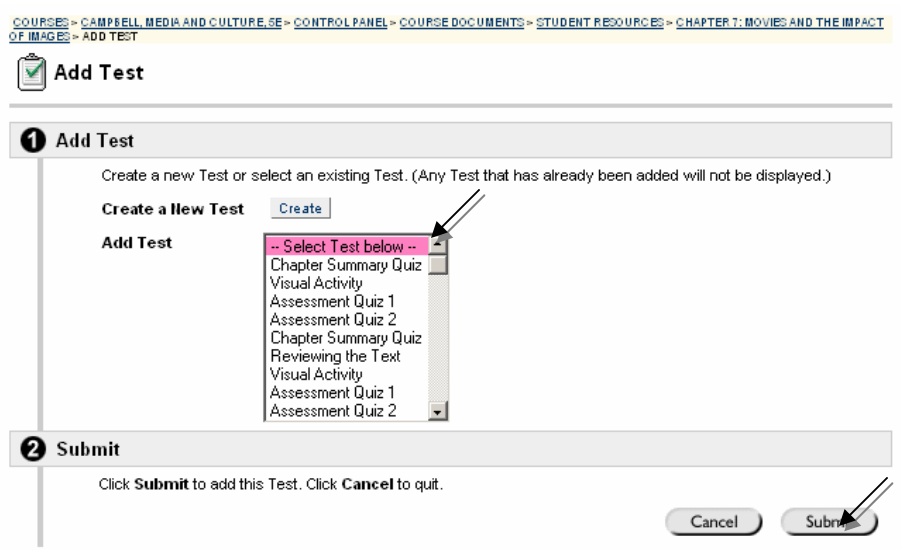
COURSES > CAMPBELL, MEDIA AND CULTURE, 5E > CONTROL PANEL > COURSE DOCUMENTS > STUDENT RESOURCES > CHAPTER 7: MOVIES AND THE IMPACT OF IMAGES > ADD TEST

Add Test

1 Add Test

Create a new Test or select an existing Test. (Any Test that has already been added will not be displayed.)

Create a New Test Create

Add Test
-- Select Test below --
Chapter Summary Quiz
Visual Activity
Assessment Quiz 1
Assessment Quiz 2
Chapter Summary Quiz
Reviewing the Text
Visual Activity
Assessment Quiz 1
Assessment Quiz 2

2 Submit

Click Submit to add this Test. Click Cancel to quit.

Cancel Subm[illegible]